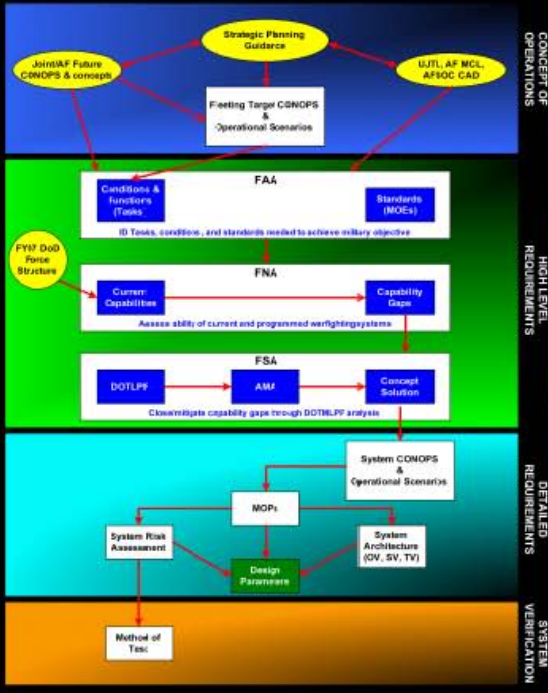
CONCEPT OF OPERATIONS

Strategic Planning Guidance

Joint/AF Future CONOPS & concepts

UJTL, AF MCL, AFSOC CAD

Fleeting Target CONOPS & Operational Scenarios

HIGH LEVEL REQUIREMENTS

FAA

Conditions & functions (Tasks)

Standards (MOEs)

ID Tasks, conditions, and standards needed to achieve military objective

FY07 DoD Force Structure

FNA

Current Capabilities

Capability Gaps

Assess ability of current and programmed warfightingsystems

FSA

DOTLPF

AMA

Concept Solution

Close/mitigate capability gaps through DOTMLPF analysis

DETAILED REQUIREMENTS

System CONOPS & Operational Scenarios

MOPs

System Risk Assessment

System Architecture (OV, SV, TV)

Design Parameters

SYSTEM VERIFICATION

Method of Test